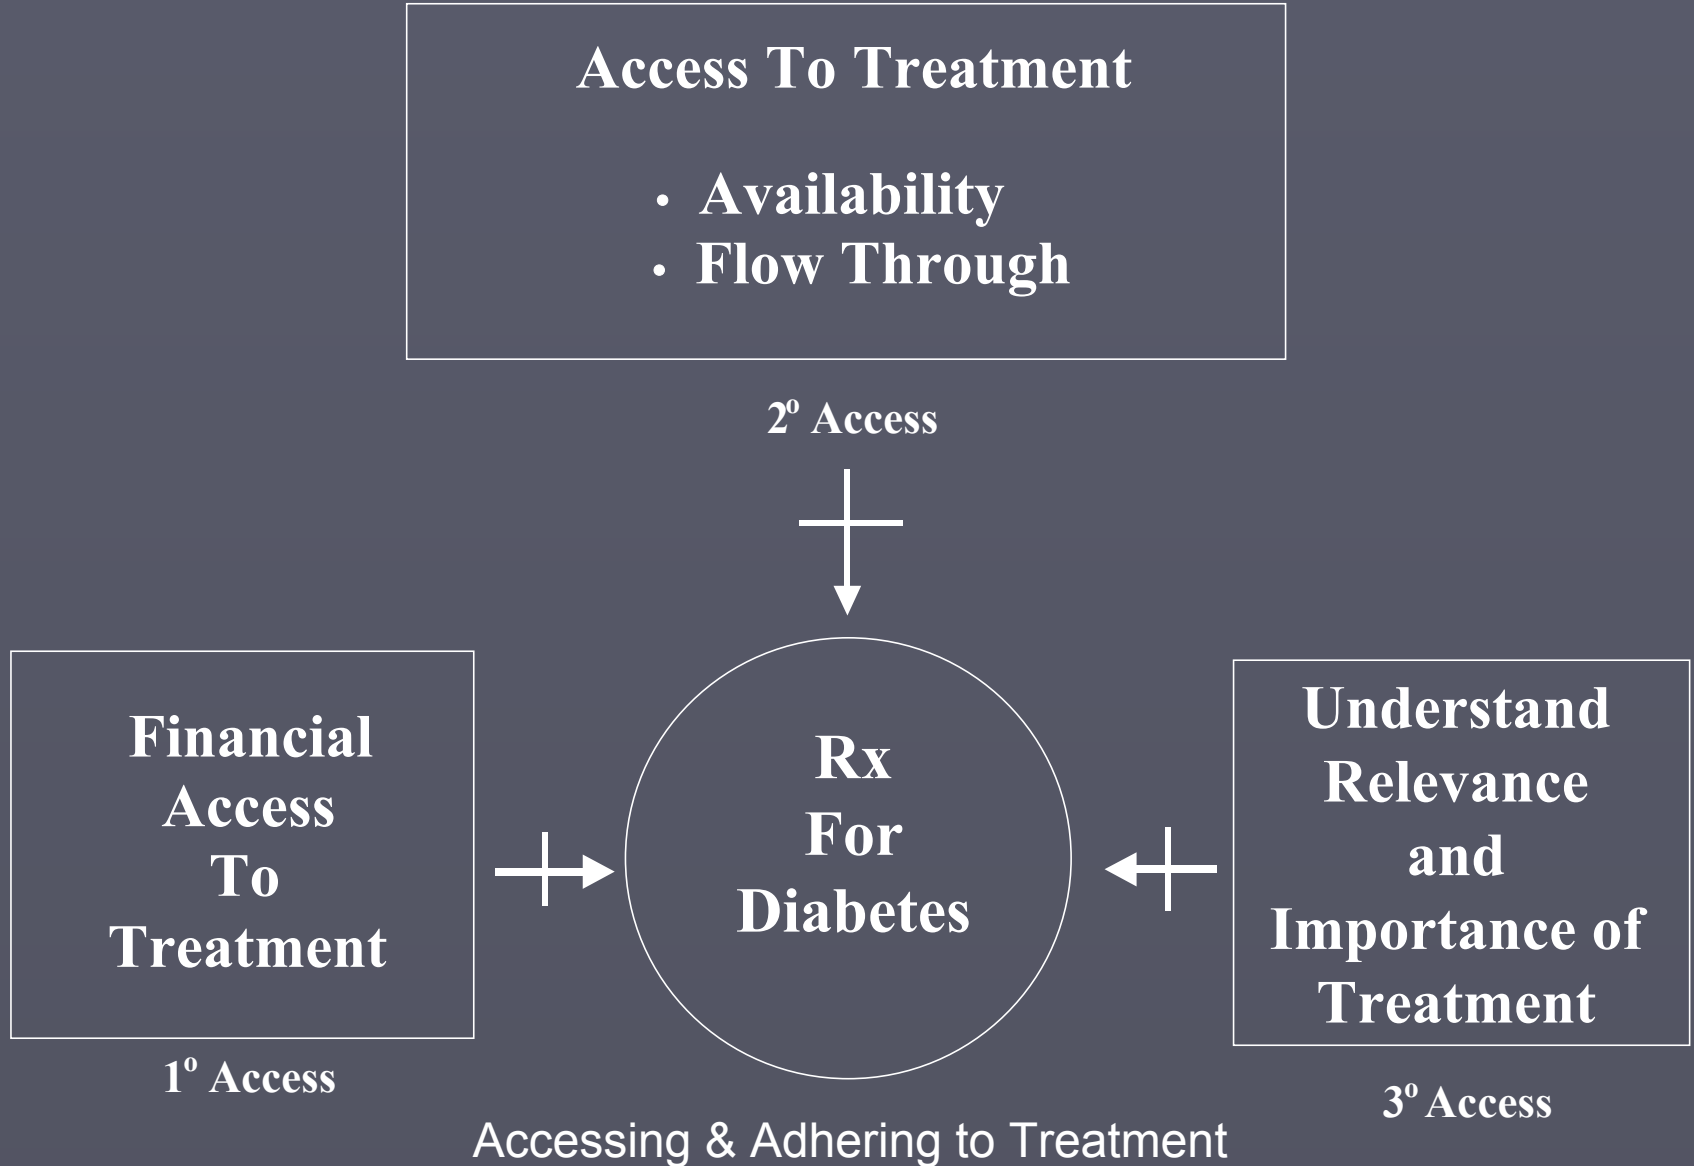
Access To Treatment

• Availability
• Flow Through

2º Access

Financial Access To Treatment

1º Access

Rx For Diabetes

Understand Relevance and Importance of Treatment

3º Access

Accessing & Adhering to Treatment